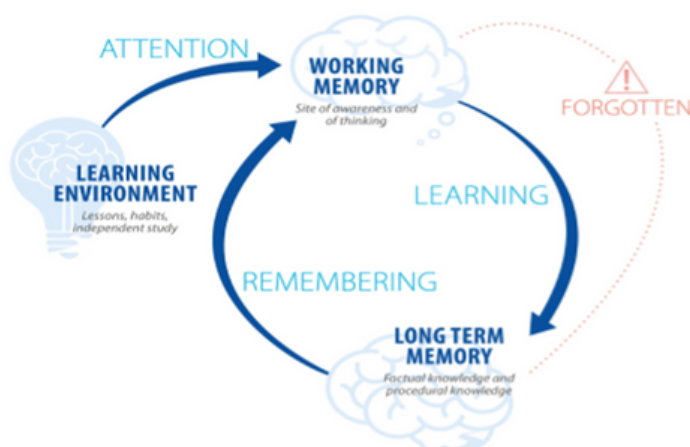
ATTENTION

WORKING MEMORY
Site of awareness and of thinking

FORGOTTEN

LEARNING ENVIRONMENT
Lessons, habits, independent study

LEARNING

REMEMBERING

LONG TERM MEMORY
Factual knowledge and procedural knowledge